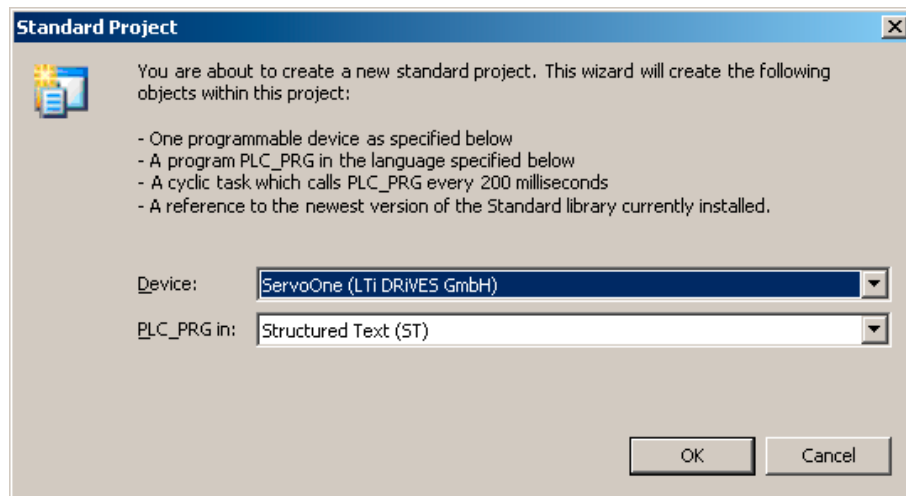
Standard Project

You are about to create a new standard project. This wizard will create the following objects within this project:

- One programmable device as specified below
- A program PLC_PRG in the language specified below
- A cyclic task which calls PLC_PRG every 200 milliseconds
- A reference to the newest version of the Standard library currently installed.

Device: ServoOne (LTi DRiVES GmbH)

PLC_PRG in: Structured Text (ST)

OK Cancel